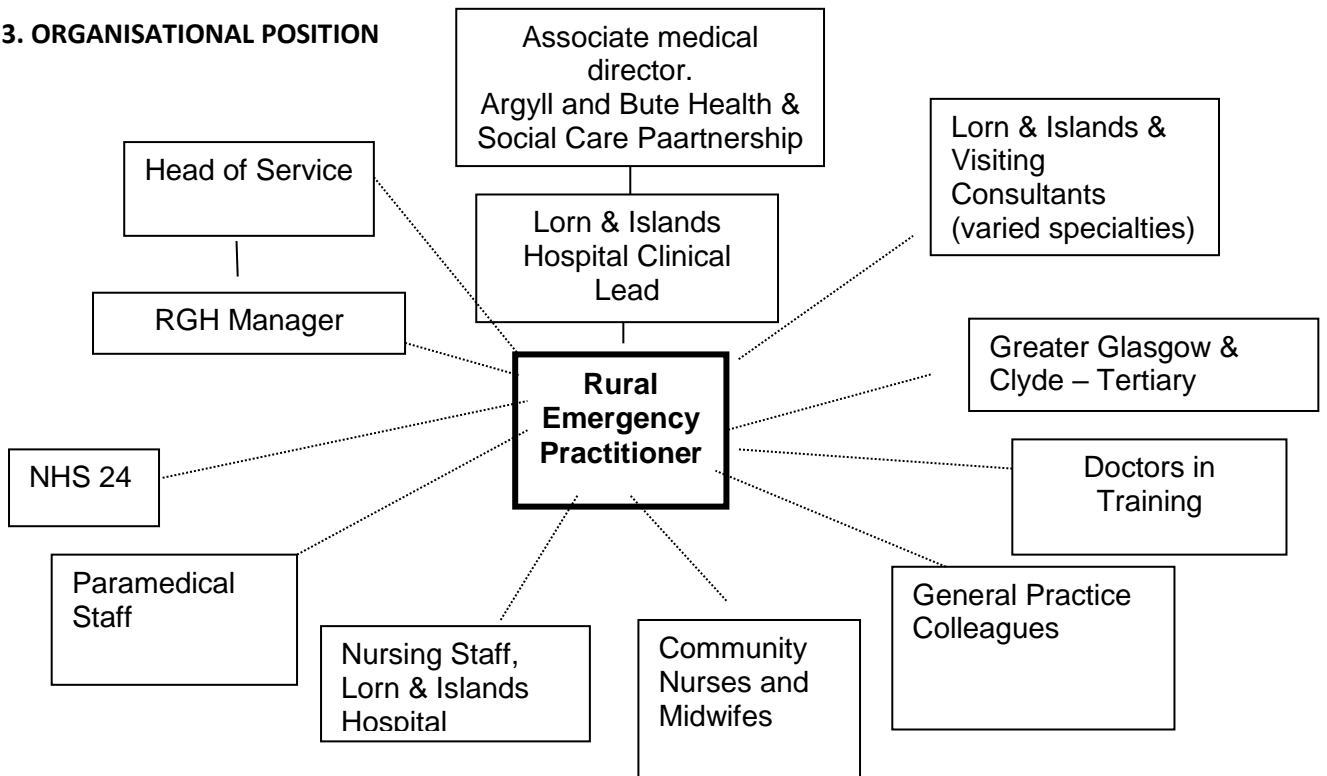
3. ORGANISATIONAL POSITION

Associate medical director. Argyll and Bute Health & Social Care Paartnership

Head of Service

Lorn & Islands Hospital Clinical Lead

Lorn & Islands & Visiting Consultants (varied specialties)

RGH Manager

Rural Emergency Practitioner

Greater Glasgow & Clyde – Tertiary

NHS 24

Doctors in Training

Paramedical Staff

General Practice Colleagues

Nursing Staff, Lorn & Islands Hospital

Community Nurses and Midwifes